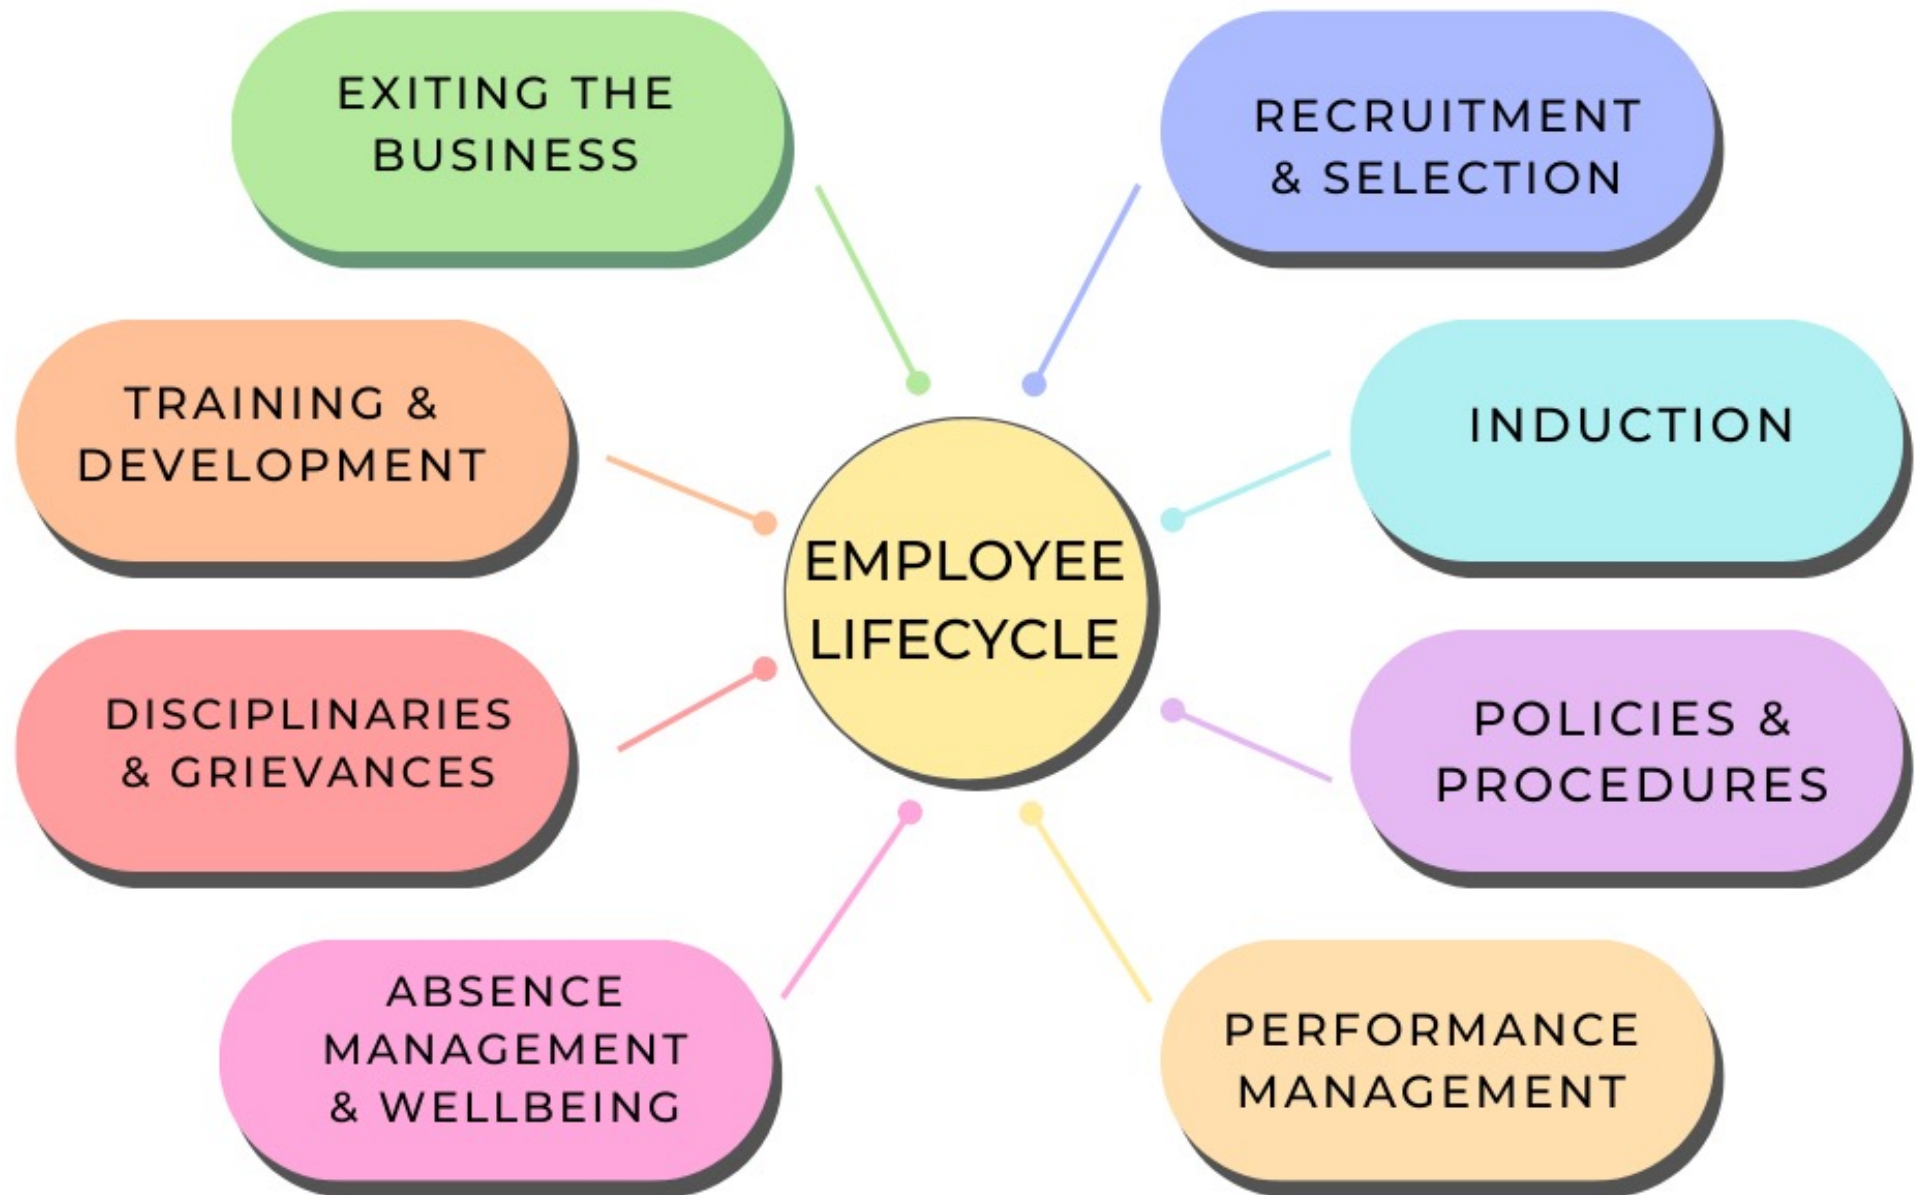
EXITING THE BUSINESS

RECRUITMENT & SELECTION

TRAINING & DEVELOPMENT

INDUCTION

EMPLOYEE LIFECYCLE

DISCIPLINARIES & GRIEVANCES

POLICIES & PROCEDURES

ABSENCE MANAGEMENT & WELLBEING

PERFORMANCE MANAGEMENT